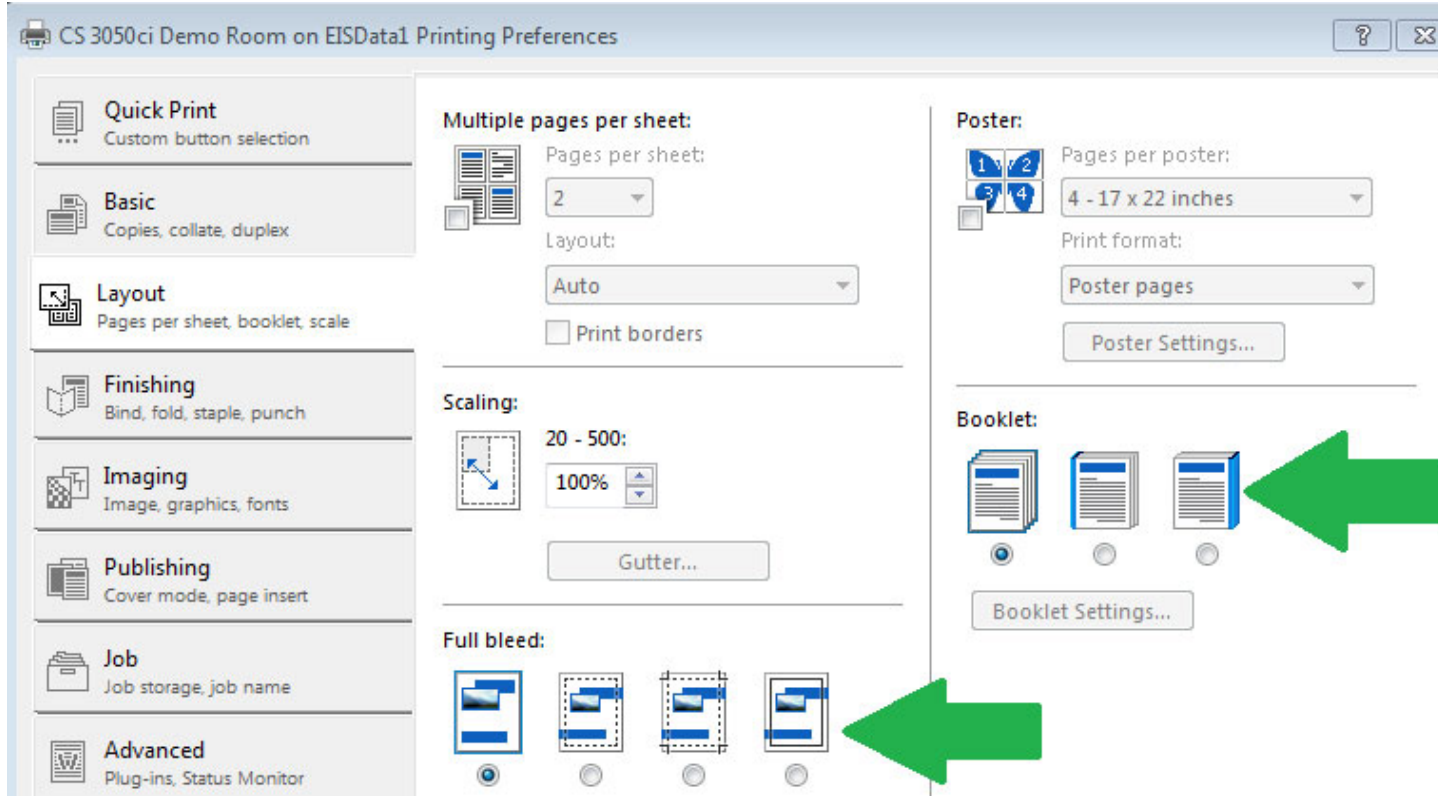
CS 3050ci Demo Room on EISData1 Printing Preferences

?

Quick Print
Custom button selection

Basic
Copies, collate, duplex

Layout
Pages per sheet, booklet, scale

Finishing
Bind, fold, staple, punch

Imaging
Image, graphics, fonts

Publishing
Cover mode, page insert

Job
Job storage, job name

Advanced
Plug-ins, Status Monitor

Multiple pages per sheet:
Pages per sheet:
2
Layout:
Auto
Print borders

Scaling:
20 - 500:
100%
Gutter...

Full bleed:

Poster:
1 2 3 4
Pages per poster:
4 - 17 x 22 inches
Print format:
Poster pages
Poster Settings...

Booklet:
Booklet Settings...